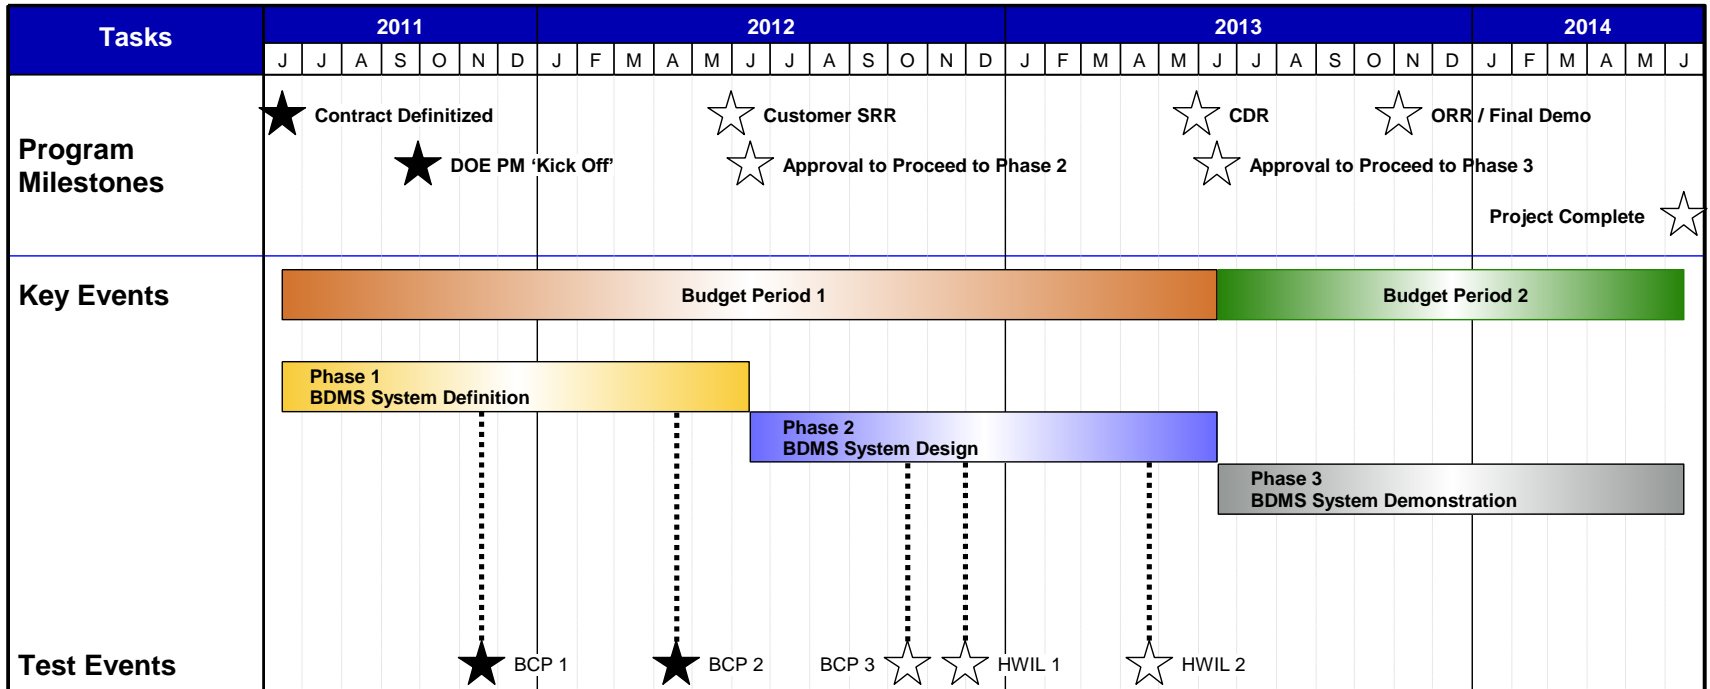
| Tasks | 2011 | 2012 | 2013 | 2014 |
|---|---|---|---|---|
| | J J A S O N D | J F M A M J J A S O N D | J F M A M J J A S O N D | J F M A M J |

Program Milestones

Contract Definitized

DOE PM ‘Kick Off’

Customer SRR

Approval to Proceed to Phase 2

CDR

Approval to Proceed to Phase 3

ORR / Final Demo

Project Complete

Key Events

Budget Period 1

Budget Period 2

Phase 1
BDMS System Definition

Phase 2
BDMS System Design

Phase 3
BDMS System Demonstration

Test Events

BCP 1

BCP 2

BCP 3

HWIL 1

HWIL 2